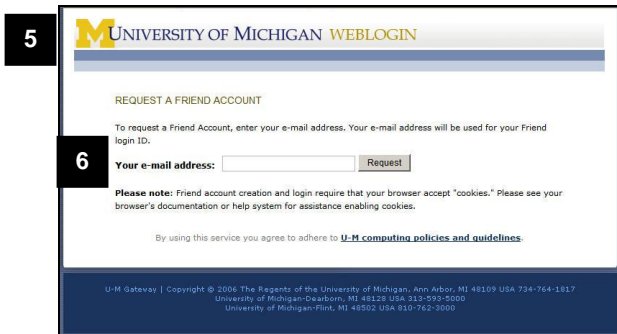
5

UNIVERSITY OF MICHIGAN WEBLOGIN

REQUEST A FRIEND ACCOUNT

To request a Friend Account, enter your e-mail address. Your e-mail address will be used for your Friend login ID.

6

Your e-mail address: Request

Please note: Friend account creation and login require that your browser accept "cookies." Please see your browser's documentation or help system for assistance enabling cookies.

By using this service you agree to adhere to U-M computing policies and guidelines.

U-M Gateway | Copyright © 2006 The Regents of the University of Michigan, Ann Arbor, MI 48109 USA 734-764-1817
University of Michigan-Dearborn, MI 48128 USA 313-593-5000
University of Michigan-Flint, MI 48502 USA 810-762-3000